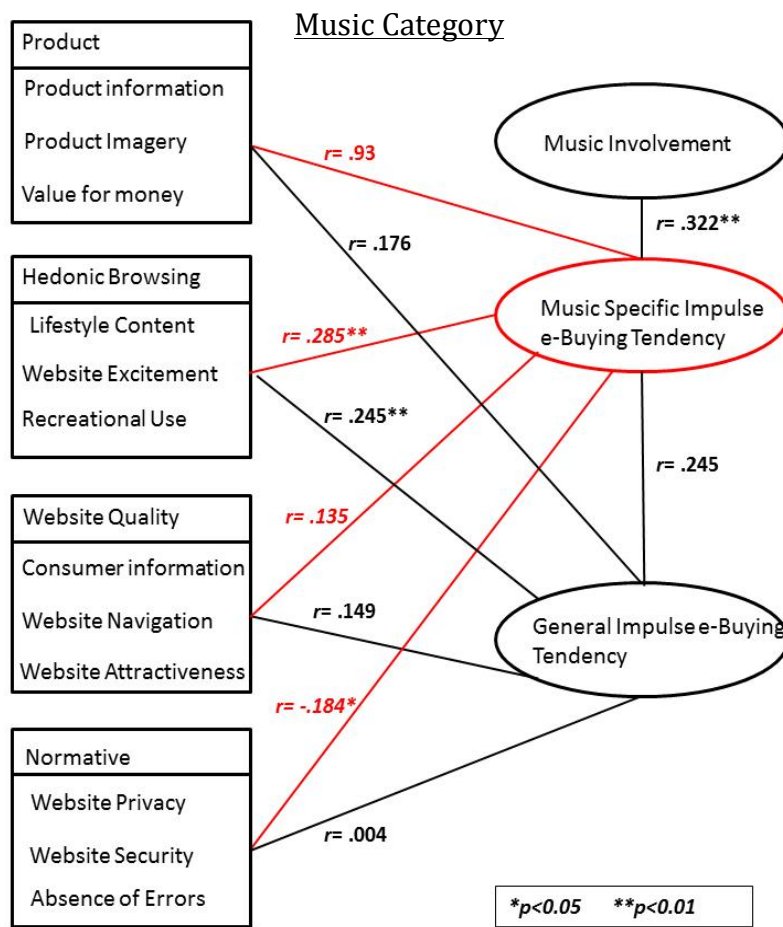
Music Category

Product
Product information
Product Imagery
Value for money

Hedonic Browsing
Lifestyle Content
Website Excitement
Recreational Use

Website Quality
Consumer information
Website Navigation
Website Attractiveness

Normative
Website Privacy
Website Security
Absence of Errors

Music Involvement

Music Specific Impulse e-Buying Tendency

General Impulse e-Buying Tendency

r= .93
r= .176
r= .322**
r= .285**
r= .245**
r= .245
r= .135
r= .149
r= -.184*
r= .004

*p<0.05 **p<0.01